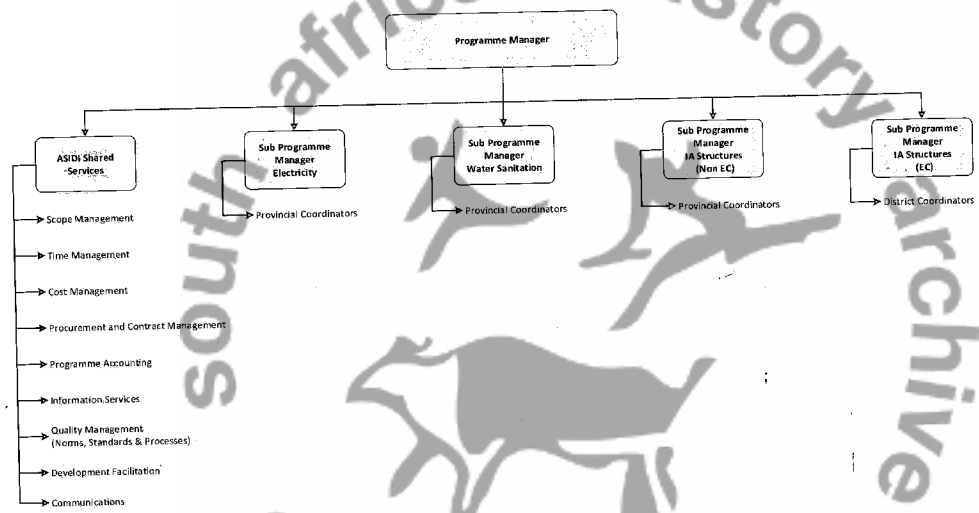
south african history archive

Programme Manager

ASIDI Shared Services

Scope Management

Time Management

Cost Management

Procurement and Contract Management

Programme Accounting

Information Services

Quality Management (Norms, Standards & Processes)

Development Facilitation

Communications

Sub Programme Manager Electricity

Provincial Coordinators

Sub Programme Manager Water Sanitation

Provincial Coordinators

Sub Programme Manager IA Structures (Non EC)

Provincial Coordinators

Sub Programme Manager IA Structures (EC)

District Coordinators